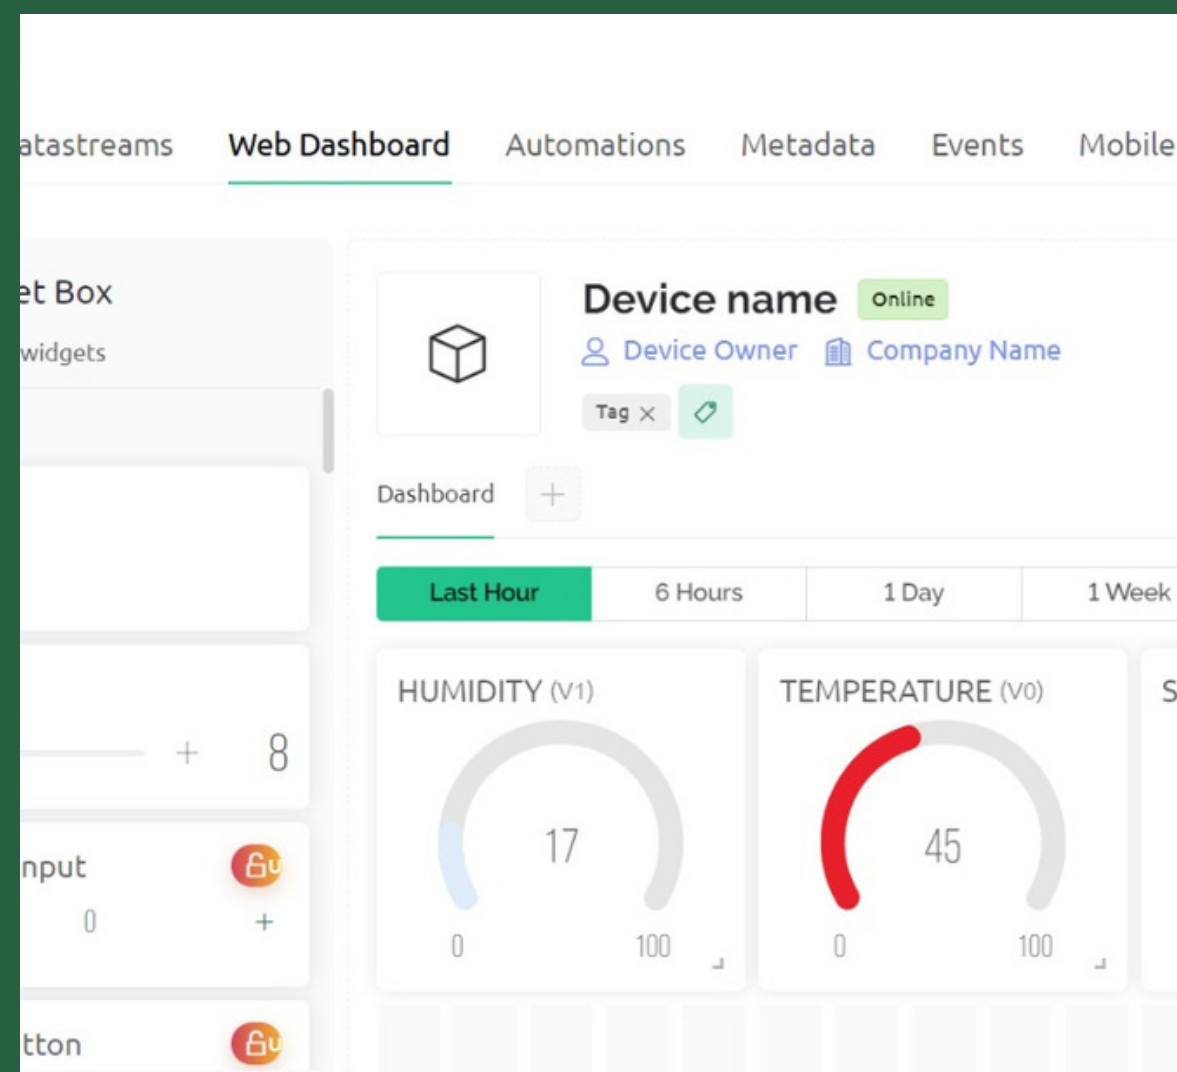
atastreams Web Dashboard Automations Metadata Events Mobile

et Box
widgets

+ 8

nput
0 +

tton

Device name Online
Device Owner Company Name
Tag ×

Dashboard +

Last Hour | 6 Hours | 1 Day | 1 Week

HUMIDITY (V1)
17
0 100

TEMPERATURE (V0)
45
0 100

S